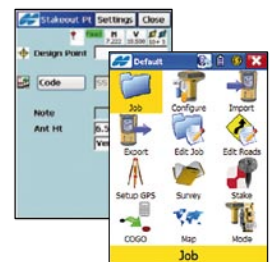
Stakeout Pt Settings Close

Fixed H 0.222 V 0.338 10+1

Design Point

Code

Note

Ant Ht 6.5

Default

Job

Configure

Import

Export

Edit Job

Edit Roads

Setup GPS

Survey

Stake

COGO

Map

Mode

Job